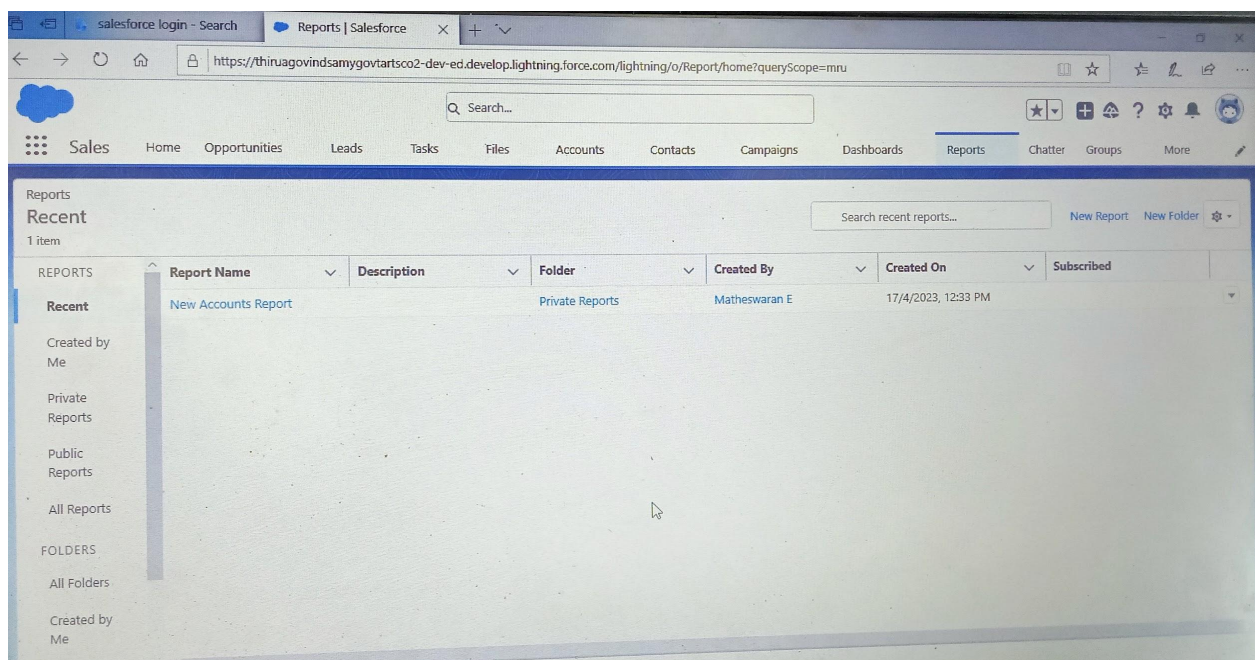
salesforce login - Search
Reports | Salesforce
https://thiruagovindsamygovtartsco2-dev-ed.develop.lightning.force.com/lightning/o/Report/home?queryScope=mru
Search...
Sales
Home
Opportunities
Leads
Tasks
Files
Accounts
Contacts
Campaigns
Dashboards
Reports
Chatter
Groups
More

Reports
Recent
1 item

Search recent reports...
New Report
New Folder

REPORTS
Recent
Created by Me
Private Reports
Public Reports
All Reports
FOLDERS
All Folders
Created by Me

| Report Name | Description | Folder | Created By | Created On | Subscribed |
|---|---|---|---|---|---|
| New Accounts Report | | Private Reports | Matheswaran E | 17/4/2023, 12:33 PM | |